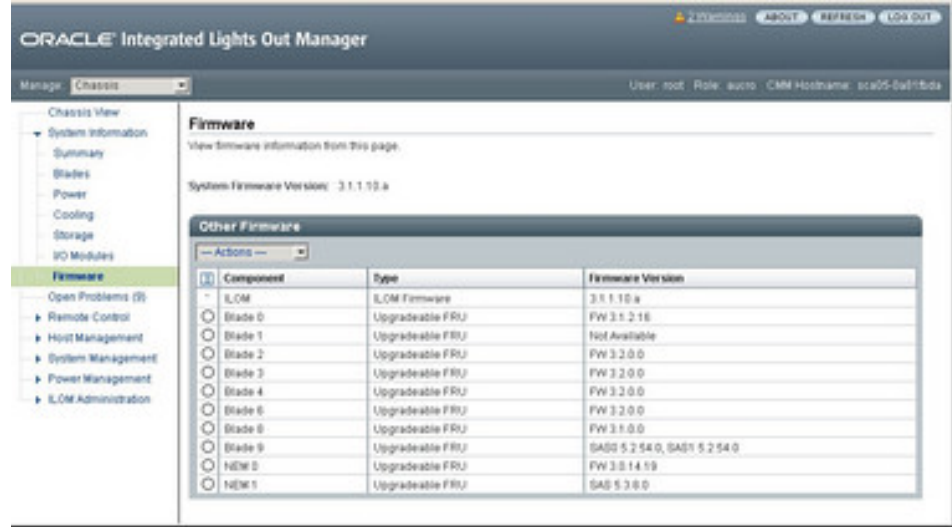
2 Warnings ABOUT REFRESH LOG OUT

ORACLE Integrated Lights Out Manager

Manage: Chassis

User: root Role: aucro CMM Hostname: sca05-0a01fbda

Chassis View
System Information
Summary
Blades
Power
Cooling
Storage
I/O Modules
Firmware
Open Problems (9)
Remote Control
Host Management
System Management
Power Management
ILOM Administration

Firmware

View firmware information from this page.

System Firmware Version: 3.1.1.10.a

Other Firmware

— Actions —

| | Component | Type | Firmware Version |
|---|---|---|---|
| * | ILOM | ILOM Firmware | 3.1.1.10.a |
| ○ | Blade 0 | Upgradeable FRU | FW 3.1.2.16 |
| ○ | Blade 1 | Upgradeable FRU | Not Available |
| ○ | Blade 2 | Upgradeable FRU | FW 3.2.0.0 |
| ○ | Blade 3 | Upgradeable FRU | FW 3.2.0.0 |
| ○ | Blade 4 | Upgradeable FRU | FW 3.2.0.0 |
| ○ | Blade 6 | Upgradeable FRU | FW 3.2.0.0 |
| ○ | Blade 8 | Upgradeable FRU | FW 3.1.0.0 |
| ○ | Blade 9 | Upgradeable FRU | SAS0 5.2.54.0, SAS1 5.2.54.0 |
| ○ | NEM 0 | Upgradeable FRU | FW 3.0.14.19 |
| ○ | NEM 1 | Upgradeable FRU | SAS 5.3.8.0 |